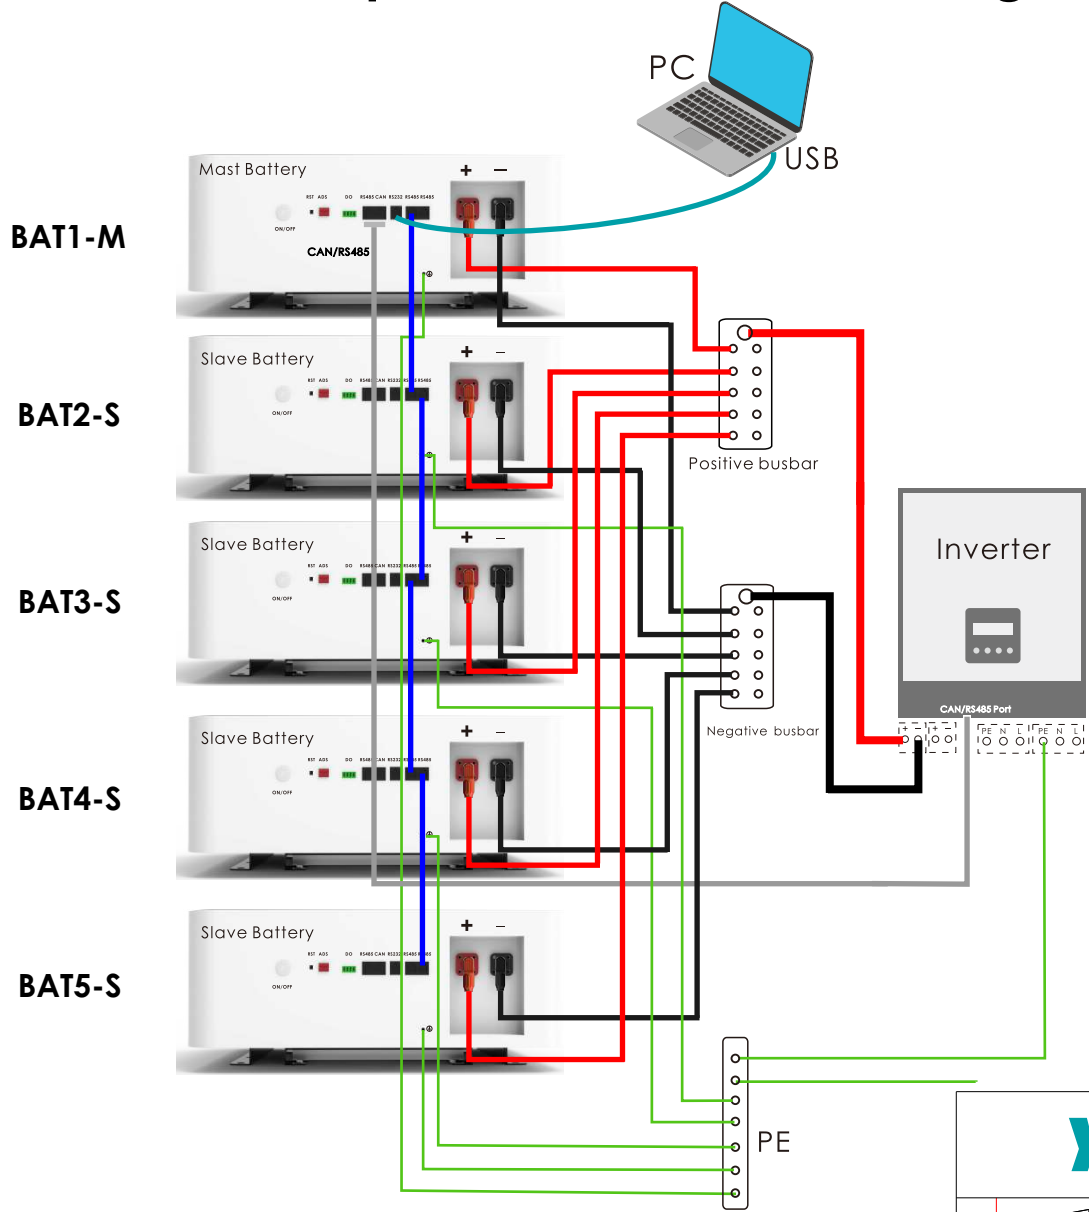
PC
USB
Mast Battery
BAT1-M
RST ADS
ON/OFF
DO
RS485 CAN RS232 RS485 RS485
CAN/RS485
+ −
Slave Battery
BAT2-S
Positive busbar
Slave Battery
BAT3-S
Inverter
CAN/RS485 Port
Negative busbar
Slave Battery
BAT4-S
PE N L PE N L
Slave Battery
BAT5-S
PE